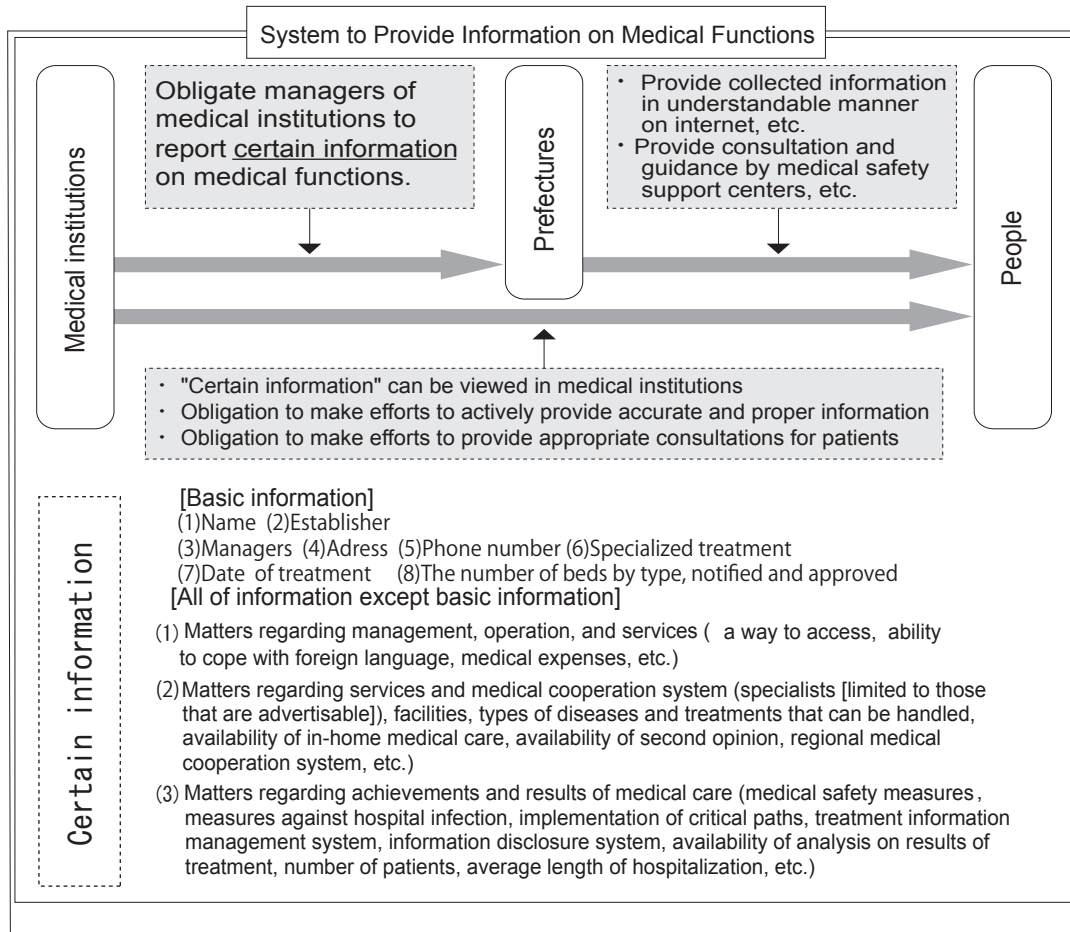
System to Provide Information on Medical Functions

Medical institutions

Obligate managers of medical institutions to report certain information on medical functions.

Prefectures

・ Provide collected information in understandable manner on internet, etc.
・ Provide consultation and guidance by medical safety support centers, etc.

People

・ "Certain information" can be viewed in medical institutions
・ Obligation to make efforts to actively provide accurate and proper information
・ Obligation to make efforts to provide appropriate consultations for patients

Certain information

[Basic information]
(1)Name (2)Establisher
(3)Managers (4)Adress (5)Phone number (6)Specialized treatment
(7)Date of treatment (8)The number of beds by type, notified and approved
[All of information except basic information]

(1) Matters regarding management, operation, and services ( a way to access, ability to cope with foreign language, medical expenses, etc.)

(2) Matters regarding services and medical cooperation system (specialists [limited to those that are advertisable]), facilities, types of diseases and treatments that can be handled, availability of in-home medical care, availability of second opinion, regional medical cooperation system, etc.)

(3) Matters regarding achievements and results of medical care (medical safety measures, measures against hospital infection, implementation of critical paths, treatment information management system, information disclosure system, availability of analysis on results of treatment, number of patients, average length of hospitalization, etc.)